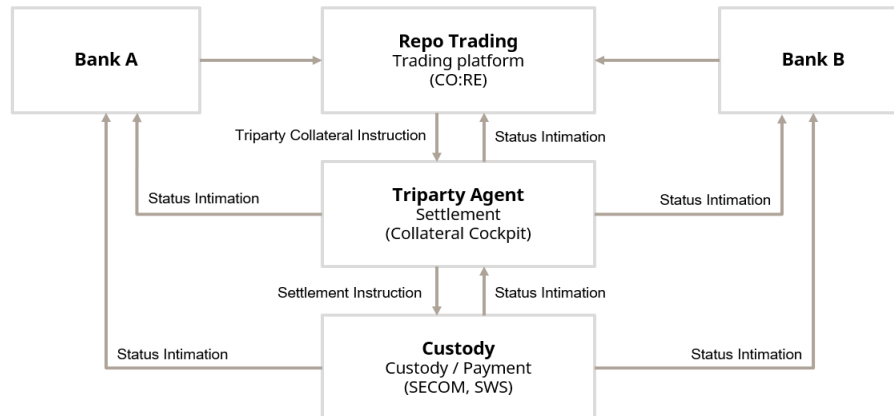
Bank A

Repo Trading
Trading platform
(CO:RE)

Bank B

Triparty Collateral Instruction

Status Intimation

Status Intimation

Triparty Agent
Settlement
(Collateral Cockpit)

Status Intimation

Settlement Instruction

Status Intimation

Status Intimation

Custody
Custody / Payment
(SECOM, SWS)

Status Intimation